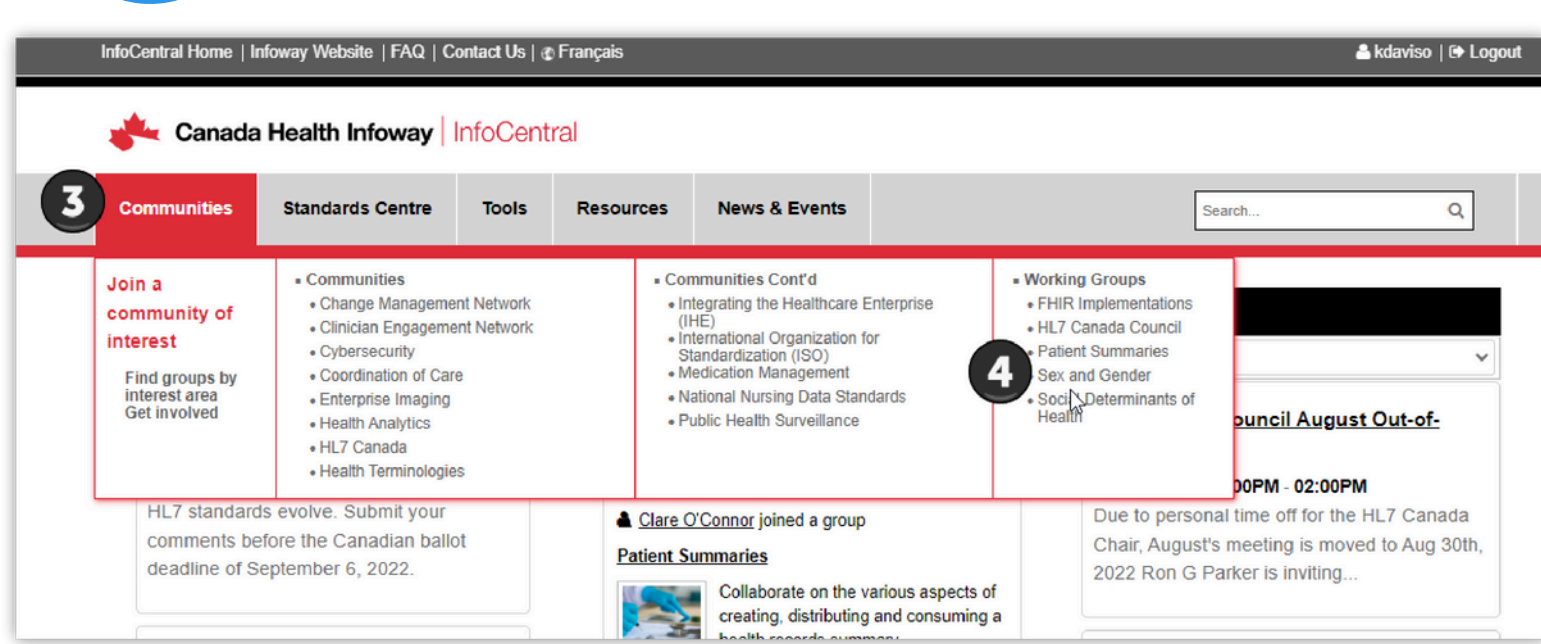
InfoCentral Home | Infoway Website | FAQ | Contact Us | Français

kdaviso | Logout

Canada Health Infoway | InfoCentral

3

Communities | Standards Centre | Tools | Resources | News & Events

Search...

Join a community of interest

Find groups by interest area
Get involved

Communities
- Change Management Network
- Clinician Engagement Network
- Cybersecurity
- Coordination of Care
- Enterprise Imaging
- Health Analytics
- HL7 Canada
- Health Terminologies

Communities Cont'd
- Integrating the Healthcare Enterprise (IHE)
- International Organization for Standardization (ISO)
- Medication Management
- National Nursing Data Standards
- Public Health Surveillance

Working Groups
- FHIR Implementations
- HL7 Canada Council
- Patient Summaries
- Sex and Gender
- Soci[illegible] Determinants of Health

4

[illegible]ouncil August Out-of-

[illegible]0PM - 02:00PM

Due to personal time off for the HL7 Canada Chair, August's meeting is moved to Aug 30th, 2022 Ron G Parker is inviting...

HL7 standards evolve. Submit your comments before the Canadian ballot deadline of September 6, 2022.

Clare O'Connor joined a group

Patient Summaries

Collaborate on the various aspects of creating, distributing and consuming a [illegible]